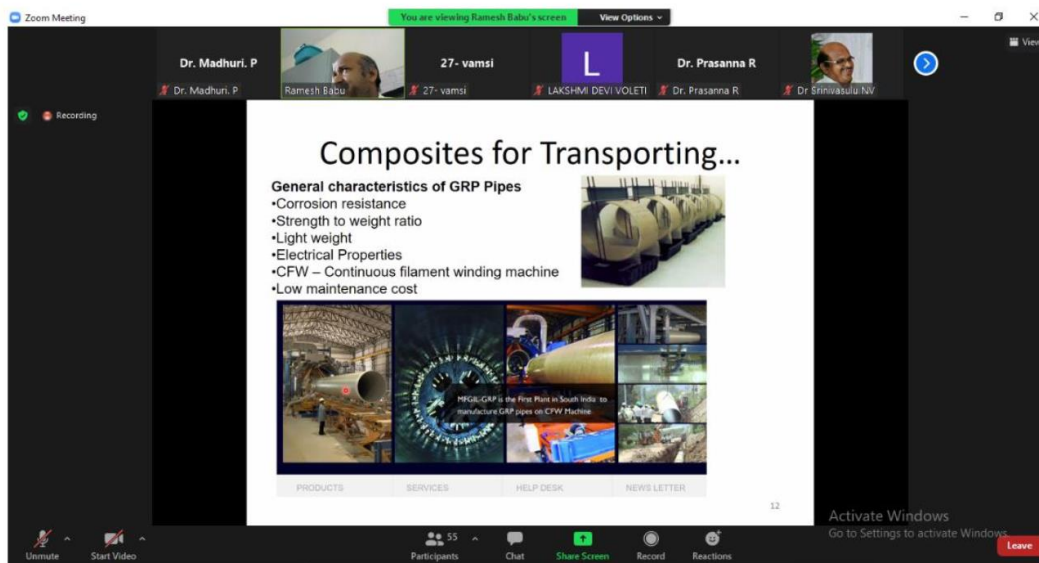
Zoom Meeting

You are viewing Ramesh Babu's screen

View Options

View

Dr. Madhuri. P

Dr. Madhuri. P

Ramesh Babu

27- vamsi

27- vamsi

L

LAKSHMI DEVI VOLETI

Dr. Prasanna R

Dr. Prasanna R

Dr Srinivasulu NV

Recording

Composites for Transporting…

General characteristics of GRP Pipes
•Corrosion resistance
•Strength to weight ratio
•Light weight
•Electrical Properties
•CFW – Continuous filament winding machine
•Low maintenance cost

MFGIL-GRP is the First Plant in South India to manufacture GRP pipes on CFW Machine.

PRODUCTS SERVICES HELP DESK NEWS LETTER

12

Activate Windows
Go to Settings to activate Windows.

Unmute

Start Video

55

Participants

Chat

Share Screen

Record

Reactions

Leave